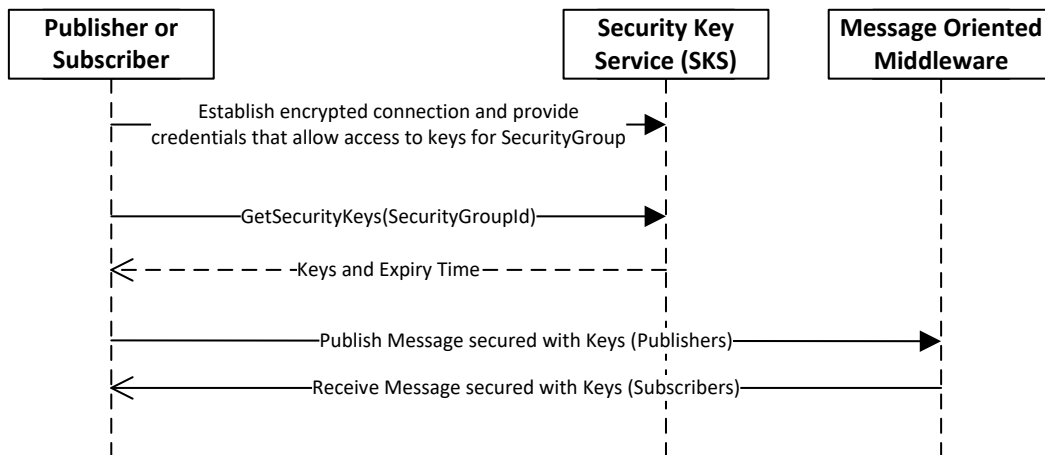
Publisher or Subscriber

Security Key Service (SKS)

Message Oriented Middleware

Establish encrypted connection and provide credentials that allow access to keys for SecurityGroup

GetSecurityKeys(SecurityGroupId)

Keys and Expiry Time

Publish Message secured with Keys (Publishers)

Receive Message secured with Keys (Subscribers)